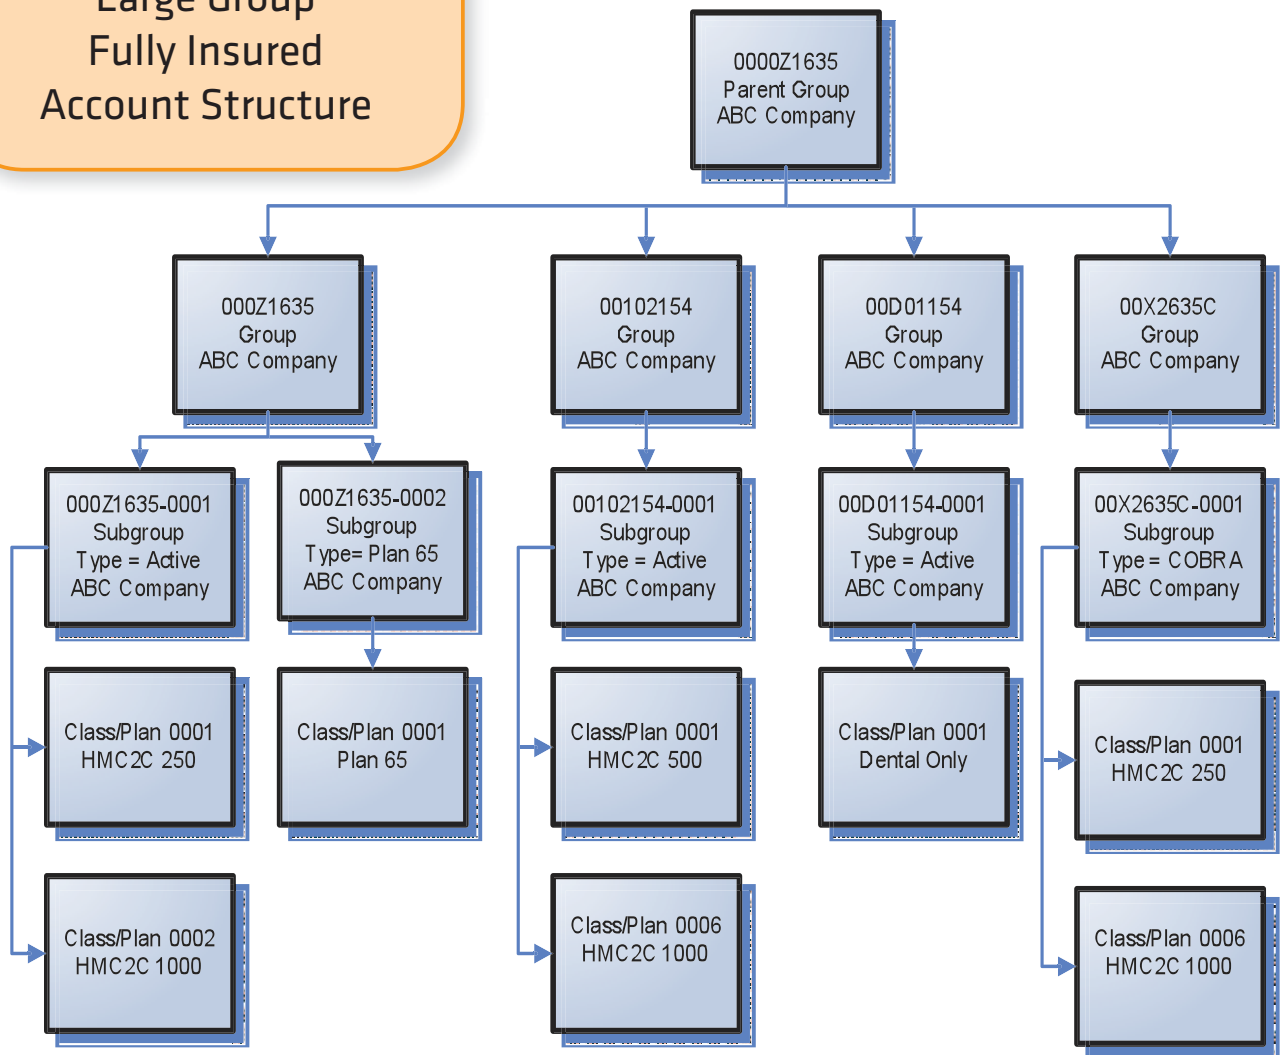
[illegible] Group
Fully Insured
Account Structure

0000Z1635
Parent Group
ABC Company

000Z1635
Group
ABC Company

00102154
Group
ABC Company

00D01154
Group
ABC Company

00X2635C
Group
ABC Company

000Z1635-0001
Subgroup
Type = Active
ABC Company

000Z1635-0002
Subgroup
Type= Plan 65
ABC Company

00102154-0001
Subgroup
Type = Active
ABC Company

00D01154-0001
Subgroup
Type = Active
ABC Company

00X2635C-0001
Subgroup
Type = COBRA
ABC Company

Class/Plan 0001
HMC2C 250

Class/Plan 0001
Plan 65

Class/Plan 0001
HMC2C 500

Class/Plan 0001
Dental Only

Class/Plan 0001
HMC2C 250

Class/Plan 0002
HMC2C 1000

Class/Plan 0006
HMC2C 1000

Class/Plan 0006
HMC2C 1000